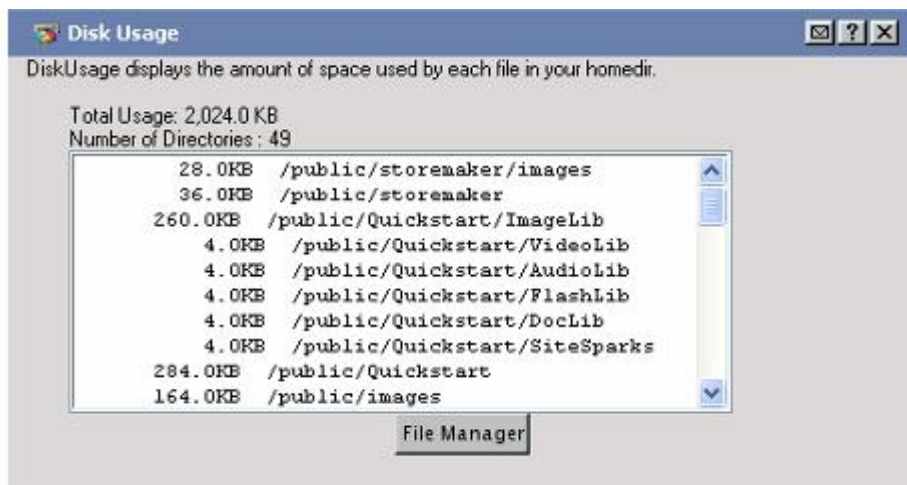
Disk Usage

DiskUsage displays the amount of space used by each file in your homedir.

Total Usage: 2,024.0 KB
Number of Directories : 49

28.0KB /public/storemaker/images
36.0KB /public/storemaker
260.0KB /public/Quickstart/ImageLib
4.0KB /public/Quickstart/VideoLib
4.0KB /public/Quickstart/AudioLib
4.0KB /public/Quickstart/FlashLib
4.0KB /public/Quickstart/DocLib
4.0KB /public/Quickstart/SiteSparks
284.0KB /public/Quickstart
164.0KB /public/images

File Manager